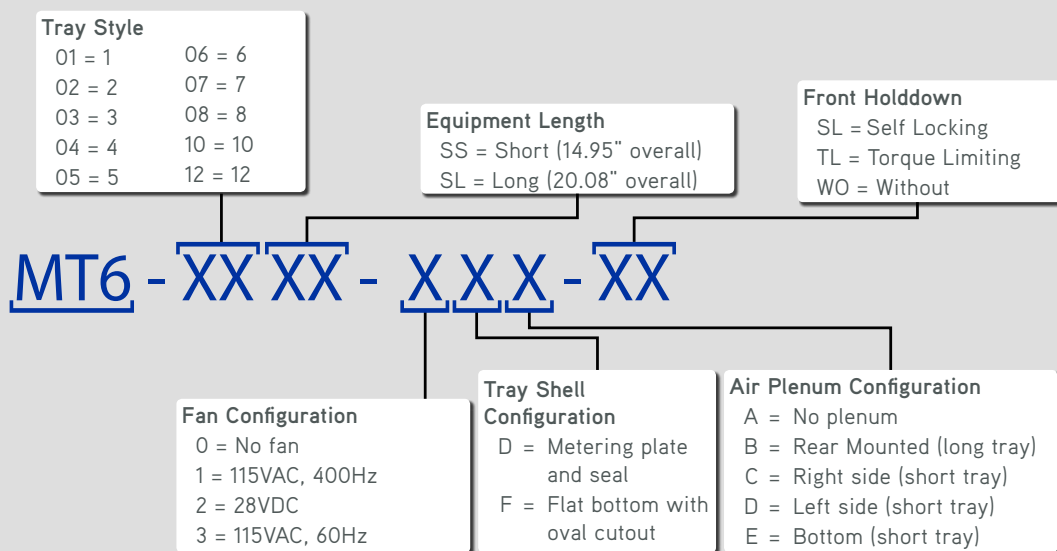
Tray Style
01 = 1
02 = 2
03 = 3
04 = 4
05 = 5
06 = 6
07 = 7
08 = 8
10 = 10
12 = 12

Equipment Length
SS = Short (14.95" overall)
SL = Long (20.08" overall)

Front Holddown
SL = Self Locking
TL = Torque Limiting
WO = Without

MT6 - XX XX - X X X - XX

Fan Configuration
0 = No fan
1 = 115VAC, 400Hz
2 = 28VDC
3 = 115VAC, 60Hz

Tray Shell Configuration
D = Metering plate and seal
F = Flat bottom with oval cutout

Air Plenum Configuration
A = No plenum
B = Rear Mounted (long tray)
C = Right side (short tray)
D = Left side (short tray)
E = Bottom (short tray)